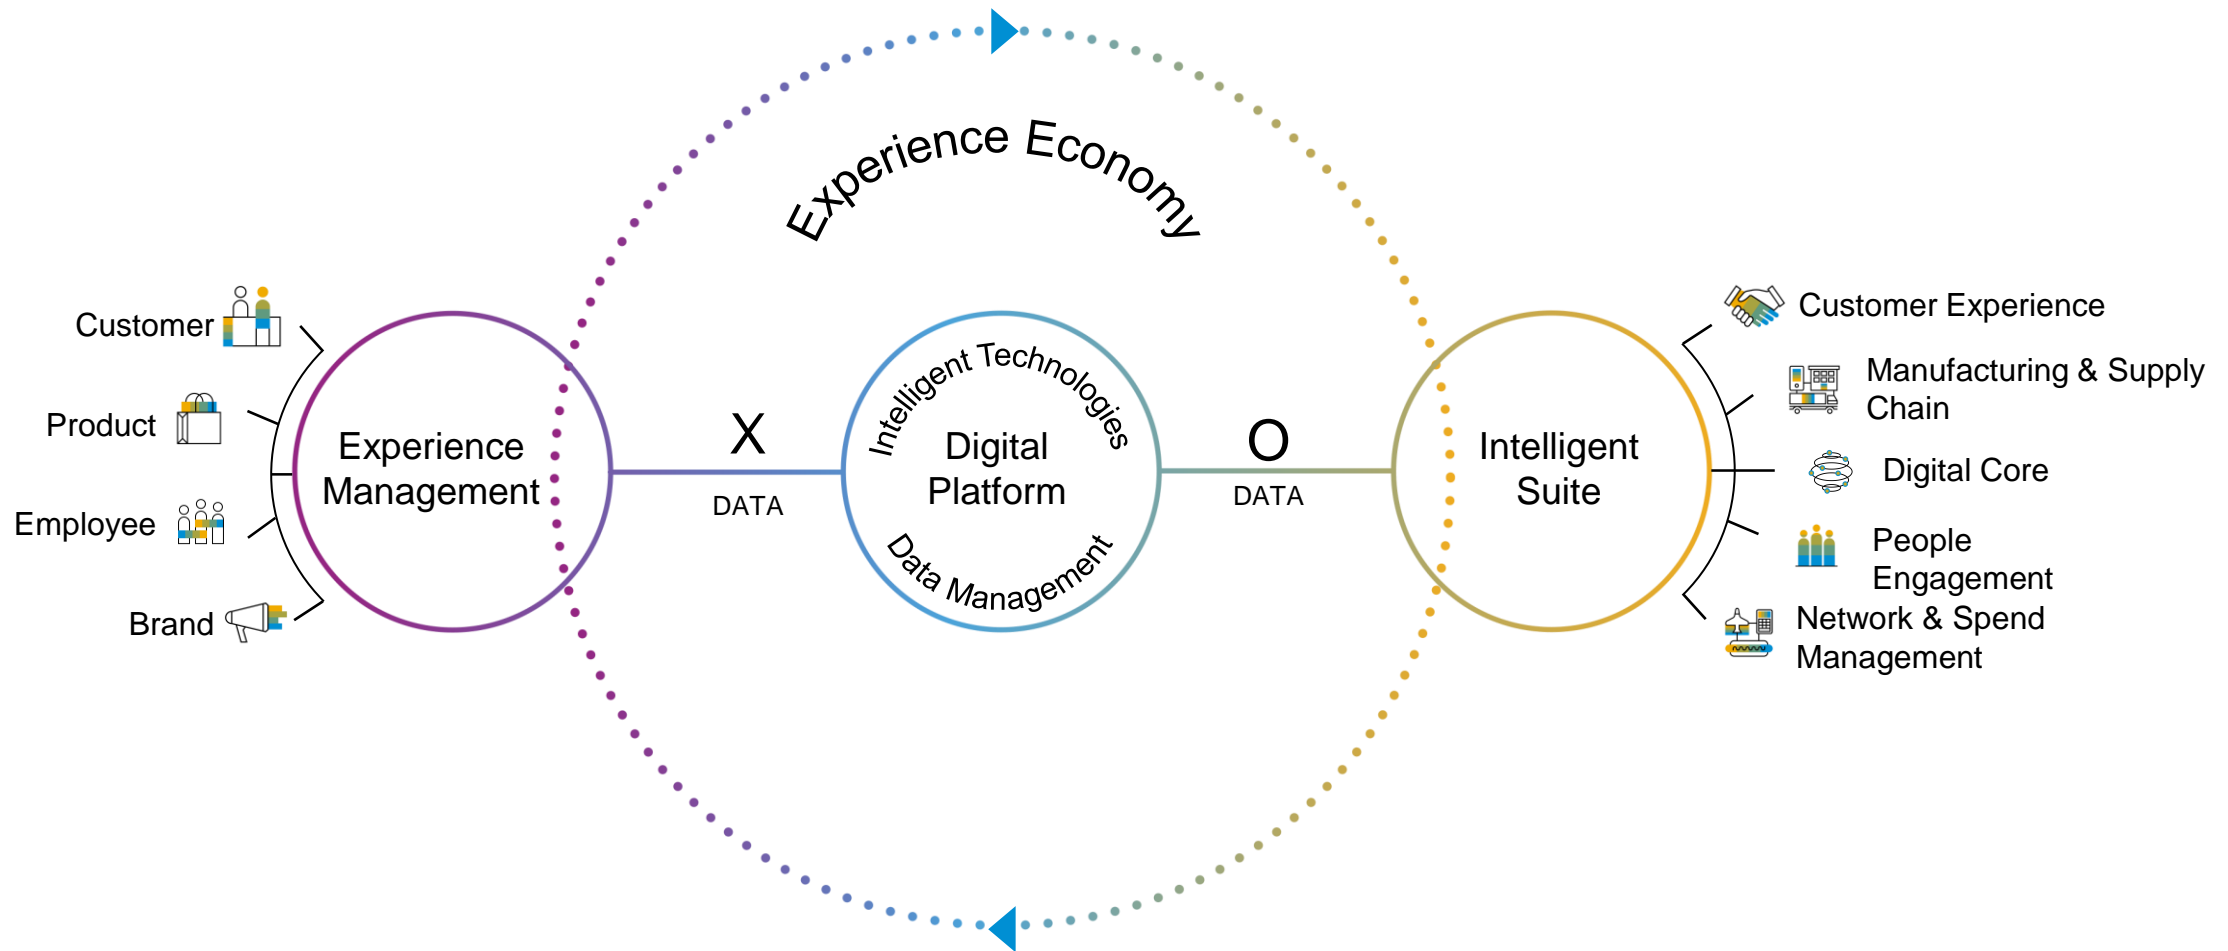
Experience Economy

Customer

Product

Employee

Brand

Experience Management

X

DATA

Intelligent Technologies

Digital Platform

Data Management

O

DATA

Intelligent Suite

Customer Experience

Manufacturing & Supply Chain

Digital Core

People Engagement

Network & Spend Management